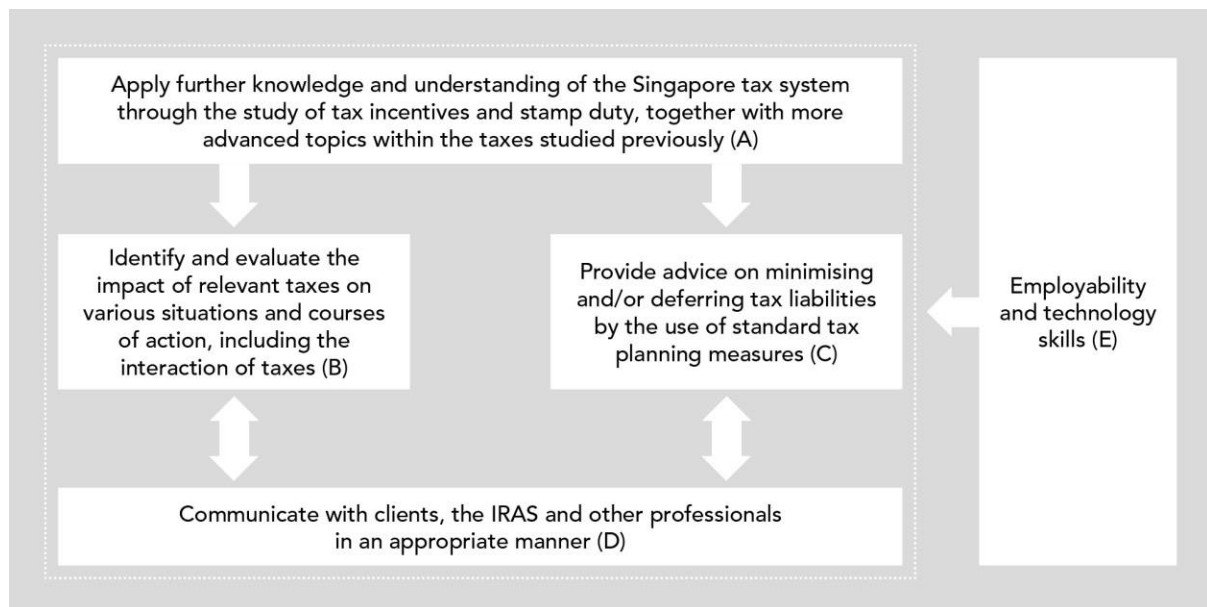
Apply further knowledge and understanding of the Singapore tax system through the study of tax incentives and stamp duty, together with more advanced topics within the taxes studied previously (A)

Identify and evaluate the impact of relevant taxes on various situations and courses of action, including the interaction of taxes (B)

Provide advice on minimising and/or deferring tax liabilities by the use of standard tax planning measures (C)

Employability and technology skills (E)

Communicate with clients, the IRAS and other professionals in an appropriate manner (D)